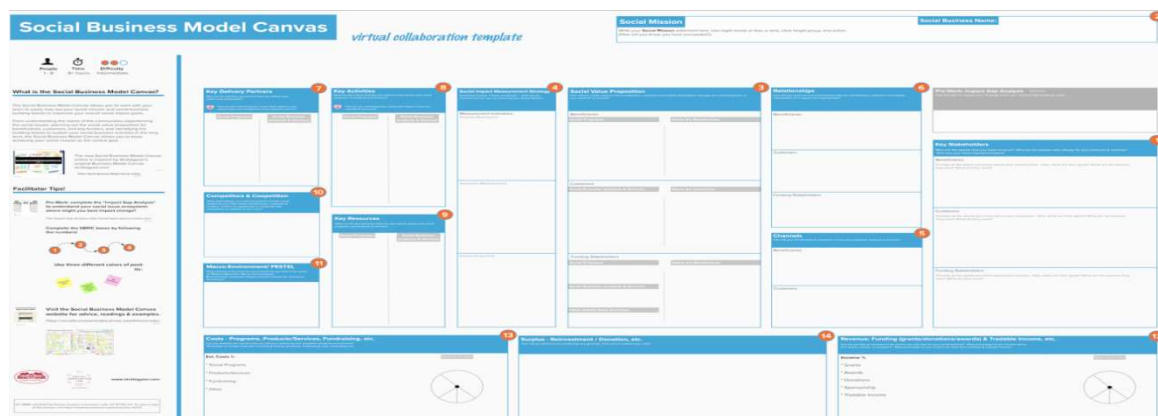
Social Business Model Canvas

virtual collaboration template

Social Mission

Social Business Name:

People
Time
Difficulty

What is the Social Business Model Canvas?

Facilitator Tips!

Pre-Work: complete the "Impact Gap Analysis" to understand your social issue landscape

Complete the SBMC boxes by following the numbers!

Use three different colors of post-its

Visit the Social Business Model Canvas website for advice, readings & examples

Key Delivery Partners
7

Key Activities
8

Social Impact Measurement Strategy
4

Social Value Proposition
3

Relationships
6

Pre-Work: Impact Gap Analysis

Key Stakeholders

Beneficiaries

Customers

Funding Stakeholders

Competitors & Competition
10

Key Resources
9

Channels
5

Beneficiaries

Customers

Macro Environment/ PESTEL
11

Costs - Programs, Products/Services, Fundraising, etc.
13

Surplus - Reinvestment / Donation, etc.
14

Revenue: Funding (grants/donations/awards) & Tradable Income, etc.

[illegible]